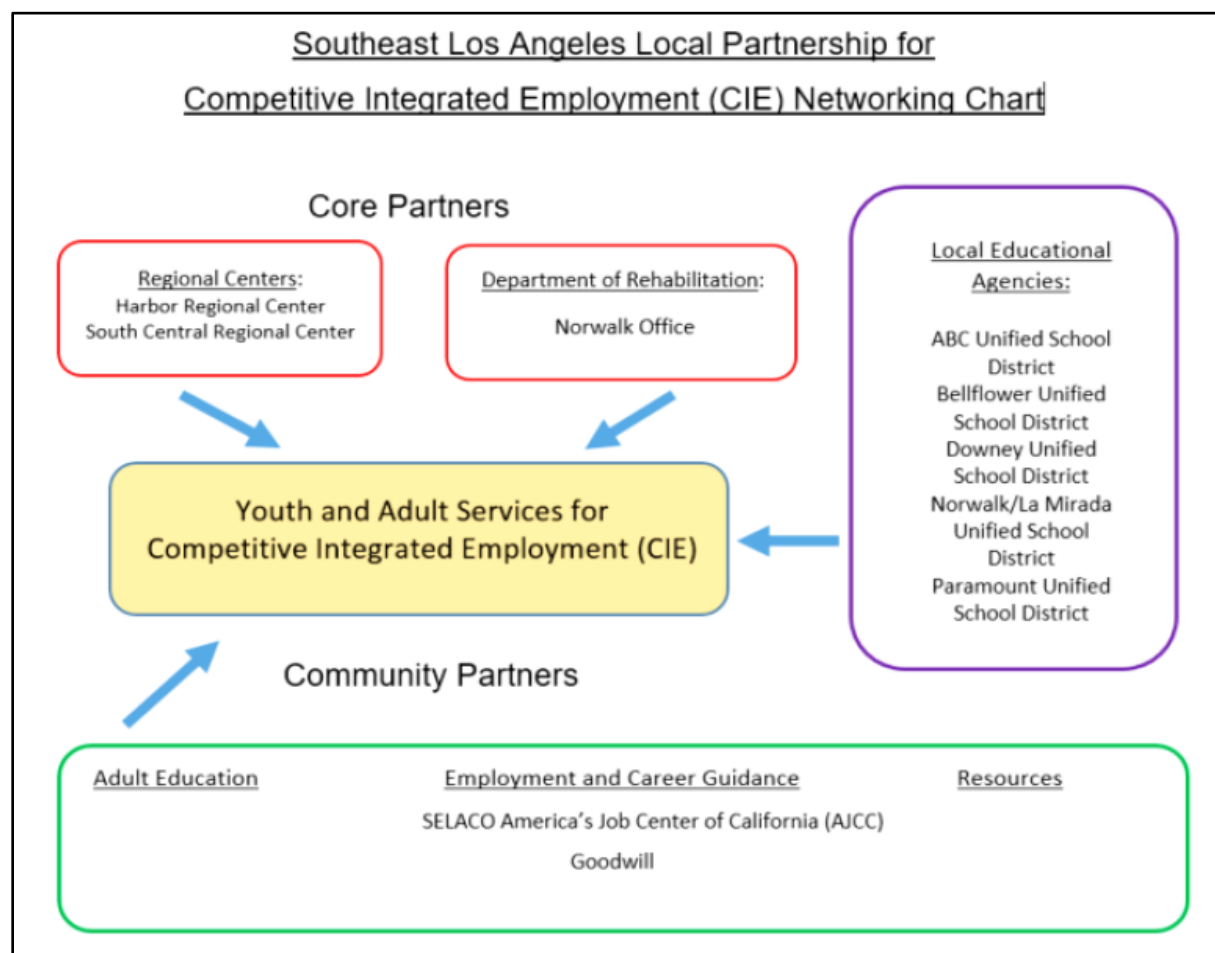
Southeast Los Angeles Local Partnership for
Competitive Integrated Employment (CIE) Networking Chart

Core Partners

Regional Centers:
Harbor Regional Center
South Central Regional Center

Department of Rehabilitation:
Norwalk Office

Local Educational Agencies:
ABC Unified School District
Bellflower Unified School District
Downey Unified School District
Norwalk/La Mirada Unified School District
Paramount Unified School District

Youth and Adult Services for Competitive Integrated Employment (CIE)

Community Partners

Adult Education

Employment and Career Guidance
SELACO America's Job Center of California (AJCC)
Goodwill

Resources